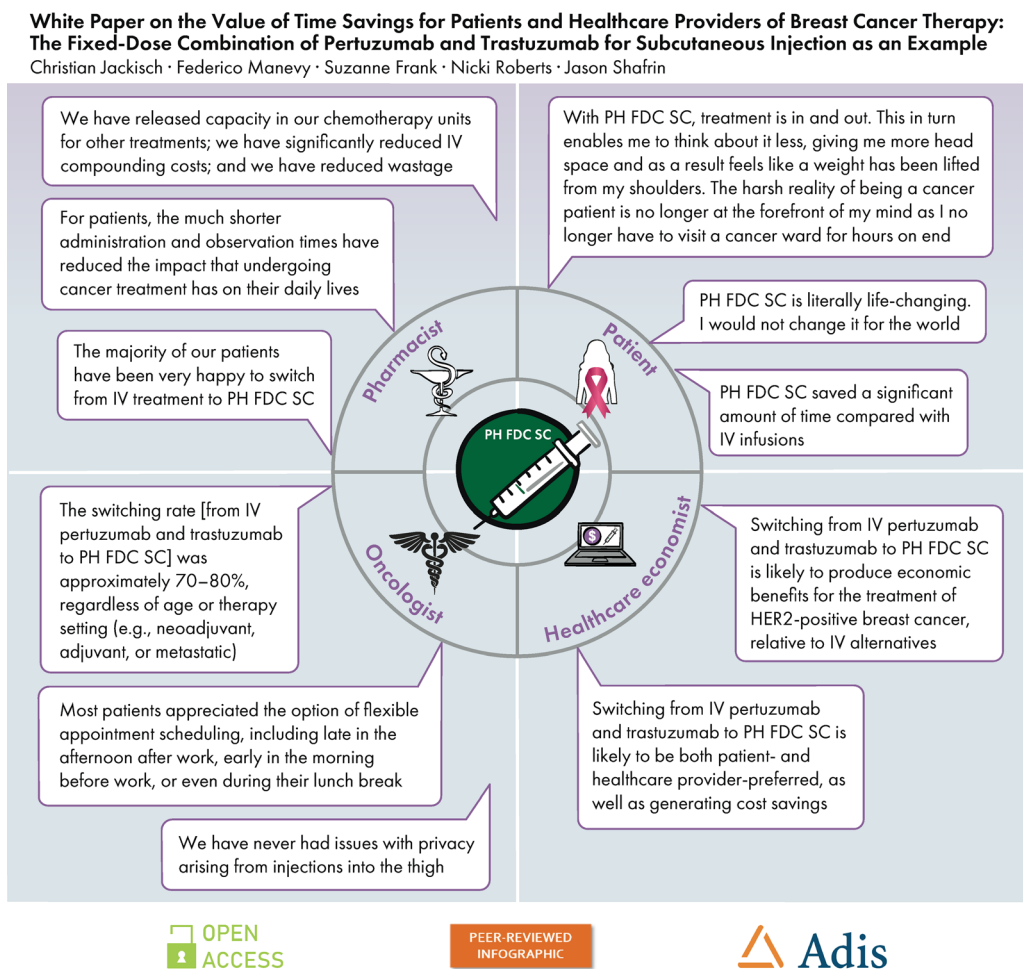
White Paper on the Value of Time Savings for Patients and Healthcare Providers of Breast Cancer Therapy: The Fixed-Dose Combination of Pertuzumab and Trastuzumab for Subcutaneous Injection as an Example

Christian Jackisch · Federico Manevy · Suzanne Frank · Nicki Roberts · Jason Shafrin

We have released capacity in our chemotherapy units for other treatments; we have significantly reduced IV compounding costs; and we have reduced wastage

For patients, the much shorter administration and observation times have reduced the impact that undergoing cancer treatment has on their daily lives

The majority of our patients have been very happy to switch from IV treatment to PH FDC SC

With PH FDC SC, treatment is in and out. This in turn enables me to think about it less, giving me more head space and as a result feels like a weight has been lifted from my shoulders. The harsh reality of being a cancer patient is no longer at the forefront of my mind as I no longer have to visit a cancer ward for hours on end

PH FDC SC is literally life-changing. I would not change it for the world

PH FDC SC saved a significant amount of time compared with IV infusions

Pharmacist

Patient

PH FDC SC

Oncologist

Healthcare economist

The switching rate [from IV pertuzumab and trastuzumab to PH FDC SC] was approximately 70–80%, regardless of age or therapy setting (e.g., neoadjuvant, adjuvant, or metastatic)

Switching from IV pertuzumab and trastuzumab to PH FDC SC is likely to produce economic benefits for the treatment of HER2-positive breast cancer, relative to IV alternatives

Most patients appreciated the option of flexible appointment scheduling, including late in the afternoon after work, early in the morning before work, or even during their lunch break

Switching from IV pertuzumab and trastuzumab to PH FDC SC is likely to be both patient- and healthcare provider-preferred, as well as generating cost savings

We have never had issues with privacy arising from injections into the thigh

OPEN ACCESS

PEER-REVIEWED INFOGRAPHIC

Adis